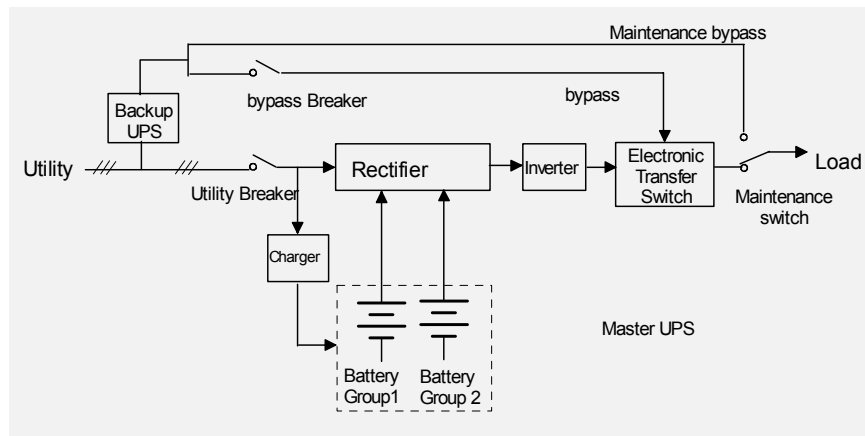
Maintenance bypass

Backup UPS

bypass Breaker

bypass

Utility

Utility Breaker

Rectifier

Inverter

Electronic Transfer Switch

Load

Maintenance switch

Charger

Master UPS

Battery Group1

Battery Group 2